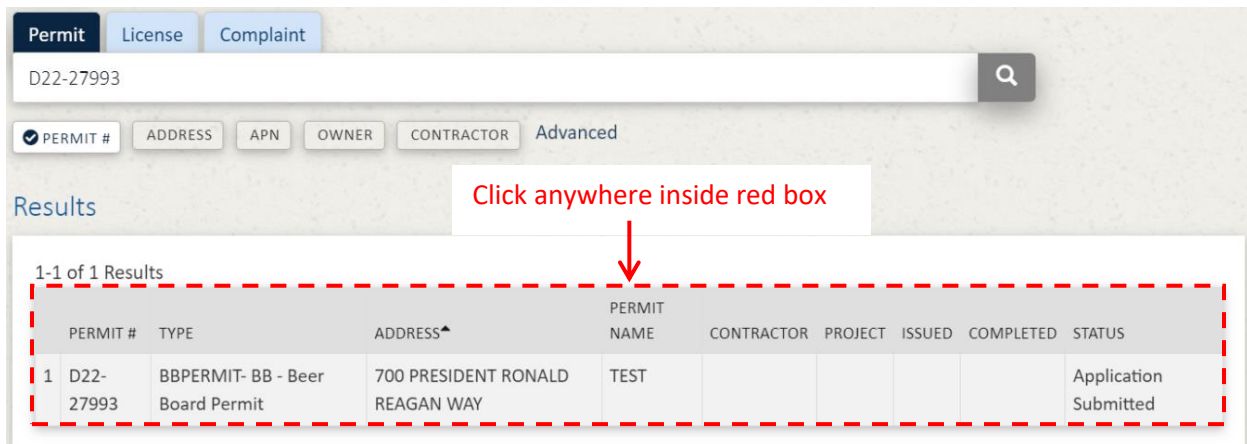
Permit License Complaint

D22-27993

PERMIT # ADDRESS APN OWNER CONTRACTOR Advanced

Results

Click anywhere inside red box

1-1 of 1 Results

| | PERMIT # | TYPE | ADDRESS | PERMIT NAME | CONTRACTOR | PROJECT | ISSUED | COMPLETED | STATUS |
|---|---|---|---|---|---|---|---|---|---|
| 1 | D22-27993 | BBPERMIT- BB - Beer Board Permit | 700 PRESIDENT RONALD REAGAN WAY | TEST | | | | | Application Submitted |